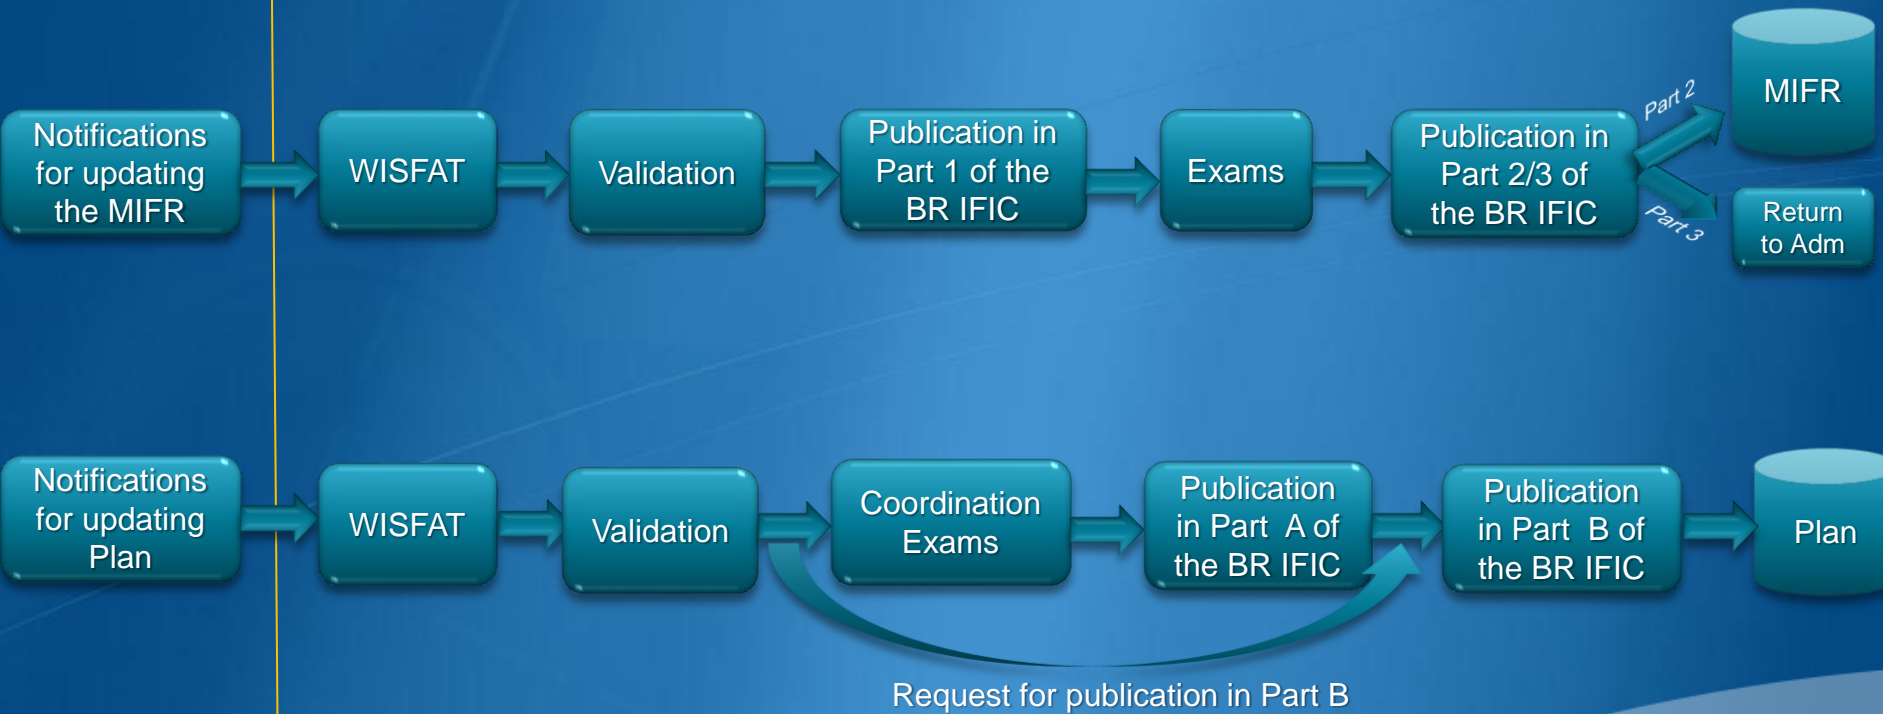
Notifications for updating the MIFR

WISFAT

Validation

Publication in Part 1 of the BR IFIC

Exams

Publication in Part 2/3 of the BR IFIC

Part 2

MIFR

Part 3

Return to Adm

Notifications for updating Plan

WISFAT

Validation

Coordination Exams

Publication in Part A of the BR IFIC

Publication in Part B of the BR IFIC

Plan

Request for publication in Part B